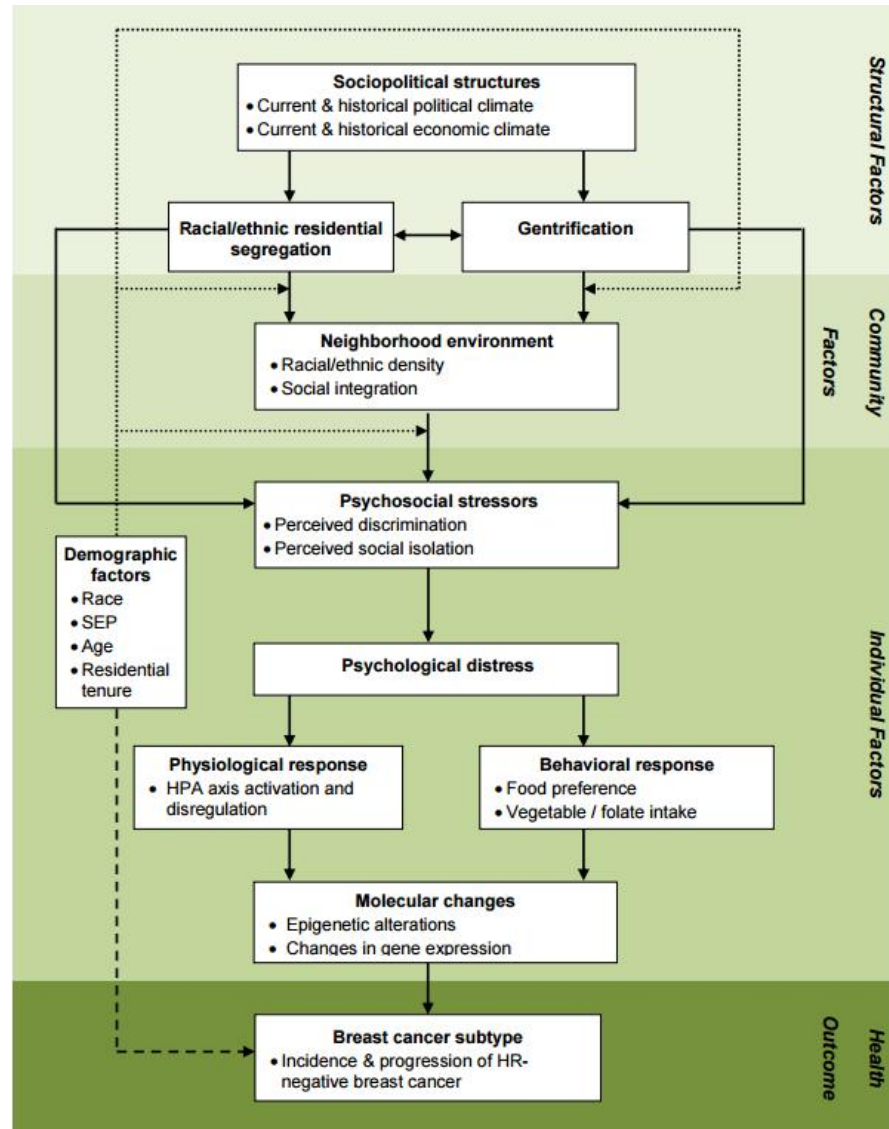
Structural Factors

Sociopolitical structures
• Current & historical political climate
• Current & historical economic climate

Racial/ethnic residential segregation

Gentrification

Community Factors

Neighborhood environment
• Racial/ethnic density
• Social integration

Psychosocial stressors
• Perceived discrimination
• Perceived social isolation

Demographic factors
• Race
• SEP
• Age
• Residential tenure

Individual Factors

Psychological distress

Physiological response
• HPA axis activation and disregulation

Behavioral response
• Food preference
• Vegetable / folate intake

Molecular changes
• Epigenetic alterations
• Changes in gene expression

Health Outcome

Breast cancer subtype
• Incidence & progression of HR-negative breast cancer